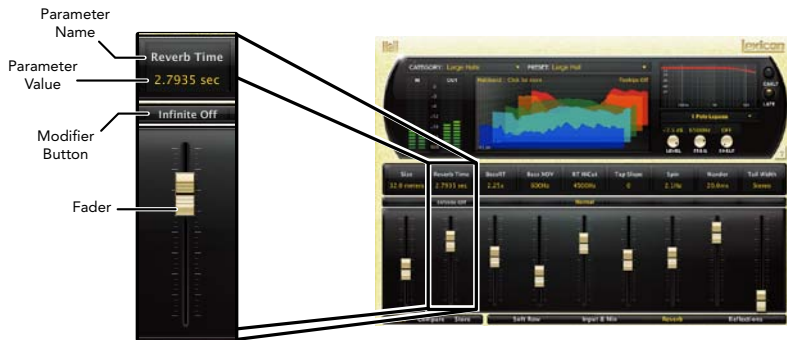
Parameter Name

Parameter Value

Modifier Button

Fader

Reverb Time
2.7935 sec

Infinite Off

lexicon

CATEGORY: Large Halls
PRESET: Large Hall

IN
OUT

1 Pole Lowpass

LEVEL
FREQ
SHELF

EARLY
LATE

Size
32.0 meters

Reverb Time
2.7935 sec

Bass RT
2.25x

Bass XOV
500Hz

RT HiCut
4500Hz

Tap Shape
0

Spin
2.1Hz

Wander
20.4ms

Tail Width
Stereo

Infinite Off

Normal

Compare
Store
Soft Row
Input & Mix
Reverb
Reflections